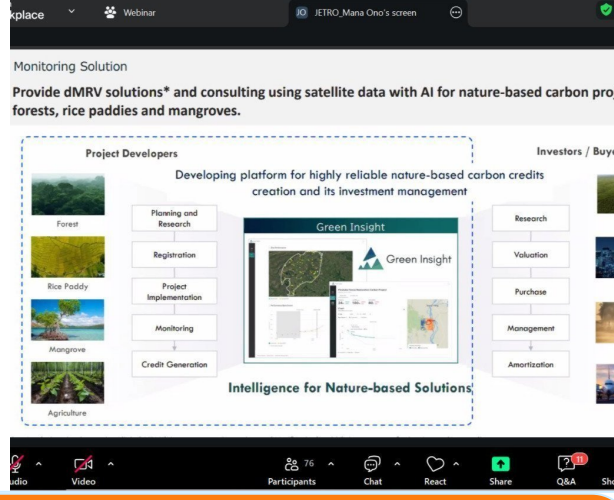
kplace
Webinar
JO JETRO_Mana Ono's screen

Monitoring Solution

Provide dMRV solutions* and consulting using satellite data with AI for nature-based carbon pro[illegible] forests, rice paddies and mangroves.

Project Developers

Developing platform for highly reliable nature-based carbon credits creation and its investment management

Investors / Buy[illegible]

Forest
Rice Paddy
Mangrove
Agriculture

Planning and Research
Registration
Project Implementation
Monitoring
Credit Generation

Green Insight
Green Insight

Research
Valuation
Purchase
Management
Amortization

Intelligence for Nature-based Solutions

udio
Video
76
Participants
Chat
React
Share
11
Q&A
Sh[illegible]